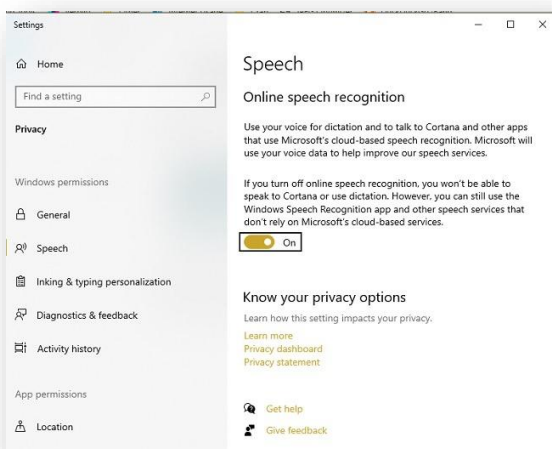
Settings

Home

Find a setting

Privacy

Windows permissions

General

Speech

Inking & typing personalization

Diagnostics & feedback

Activity history

App permissions

Location

Speech

Online speech recognition

Use your voice for dictation and to talk to Cortana and other apps that use Microsoft's cloud-based speech recognition. Microsoft will use your voice data to help improve our speech services.

If you turn off online speech recognition, you won't be able to speak to Cortana or use dictation. However, you can still use the Windows Speech Recognition app and other speech services that don't rely on Microsoft's cloud-based services.

On

Know your privacy options

Learn how this setting impacts your privacy.

Learn more

Privacy dashboard

Privacy statement

Get help

Give feedback